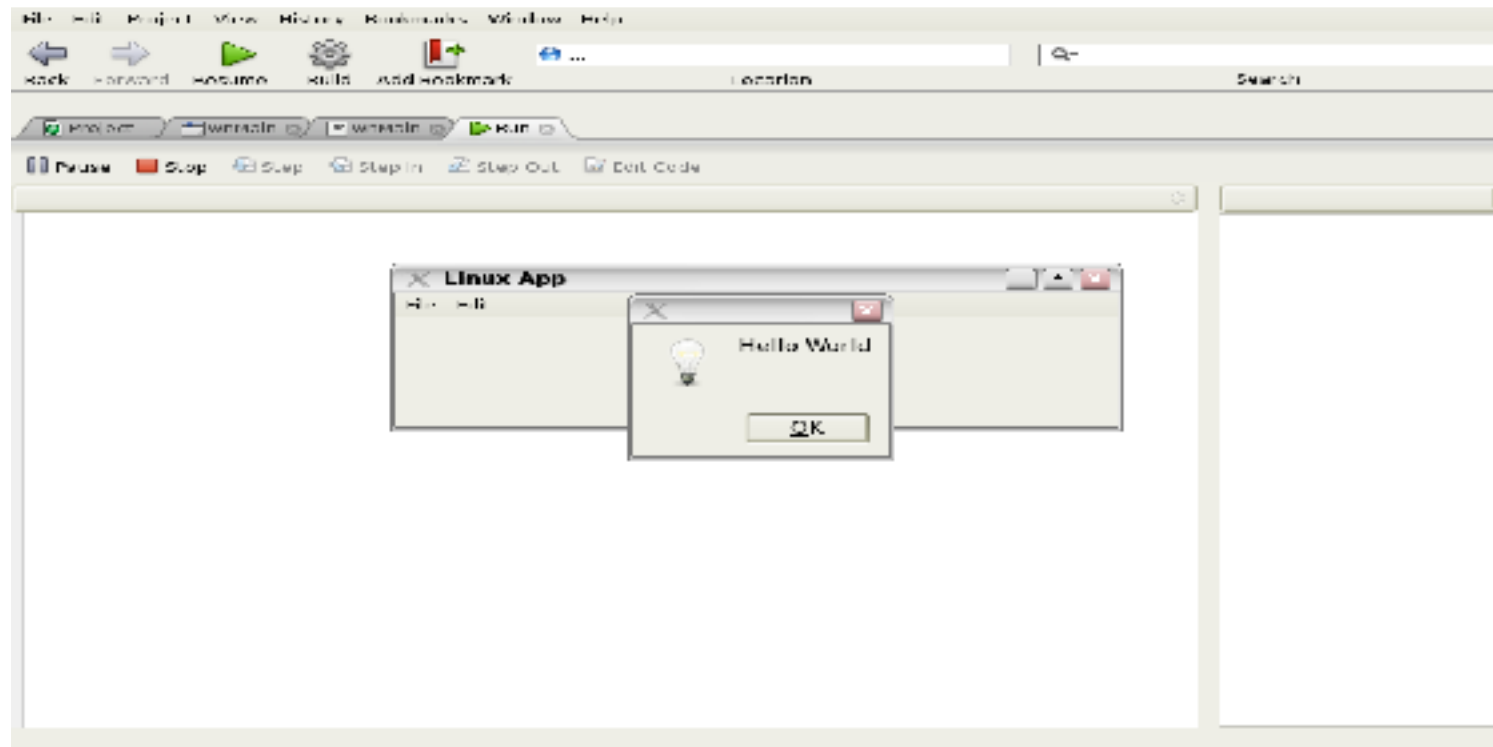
File Edit Project View History Bookmarks Window Help

Back Forward Resume Build Add Bookmark

Location

Search

Project winMain winMain Run

Pause Stop Step Step In Step Out Edit Code

Linux App

File Edit

Hello World

OK